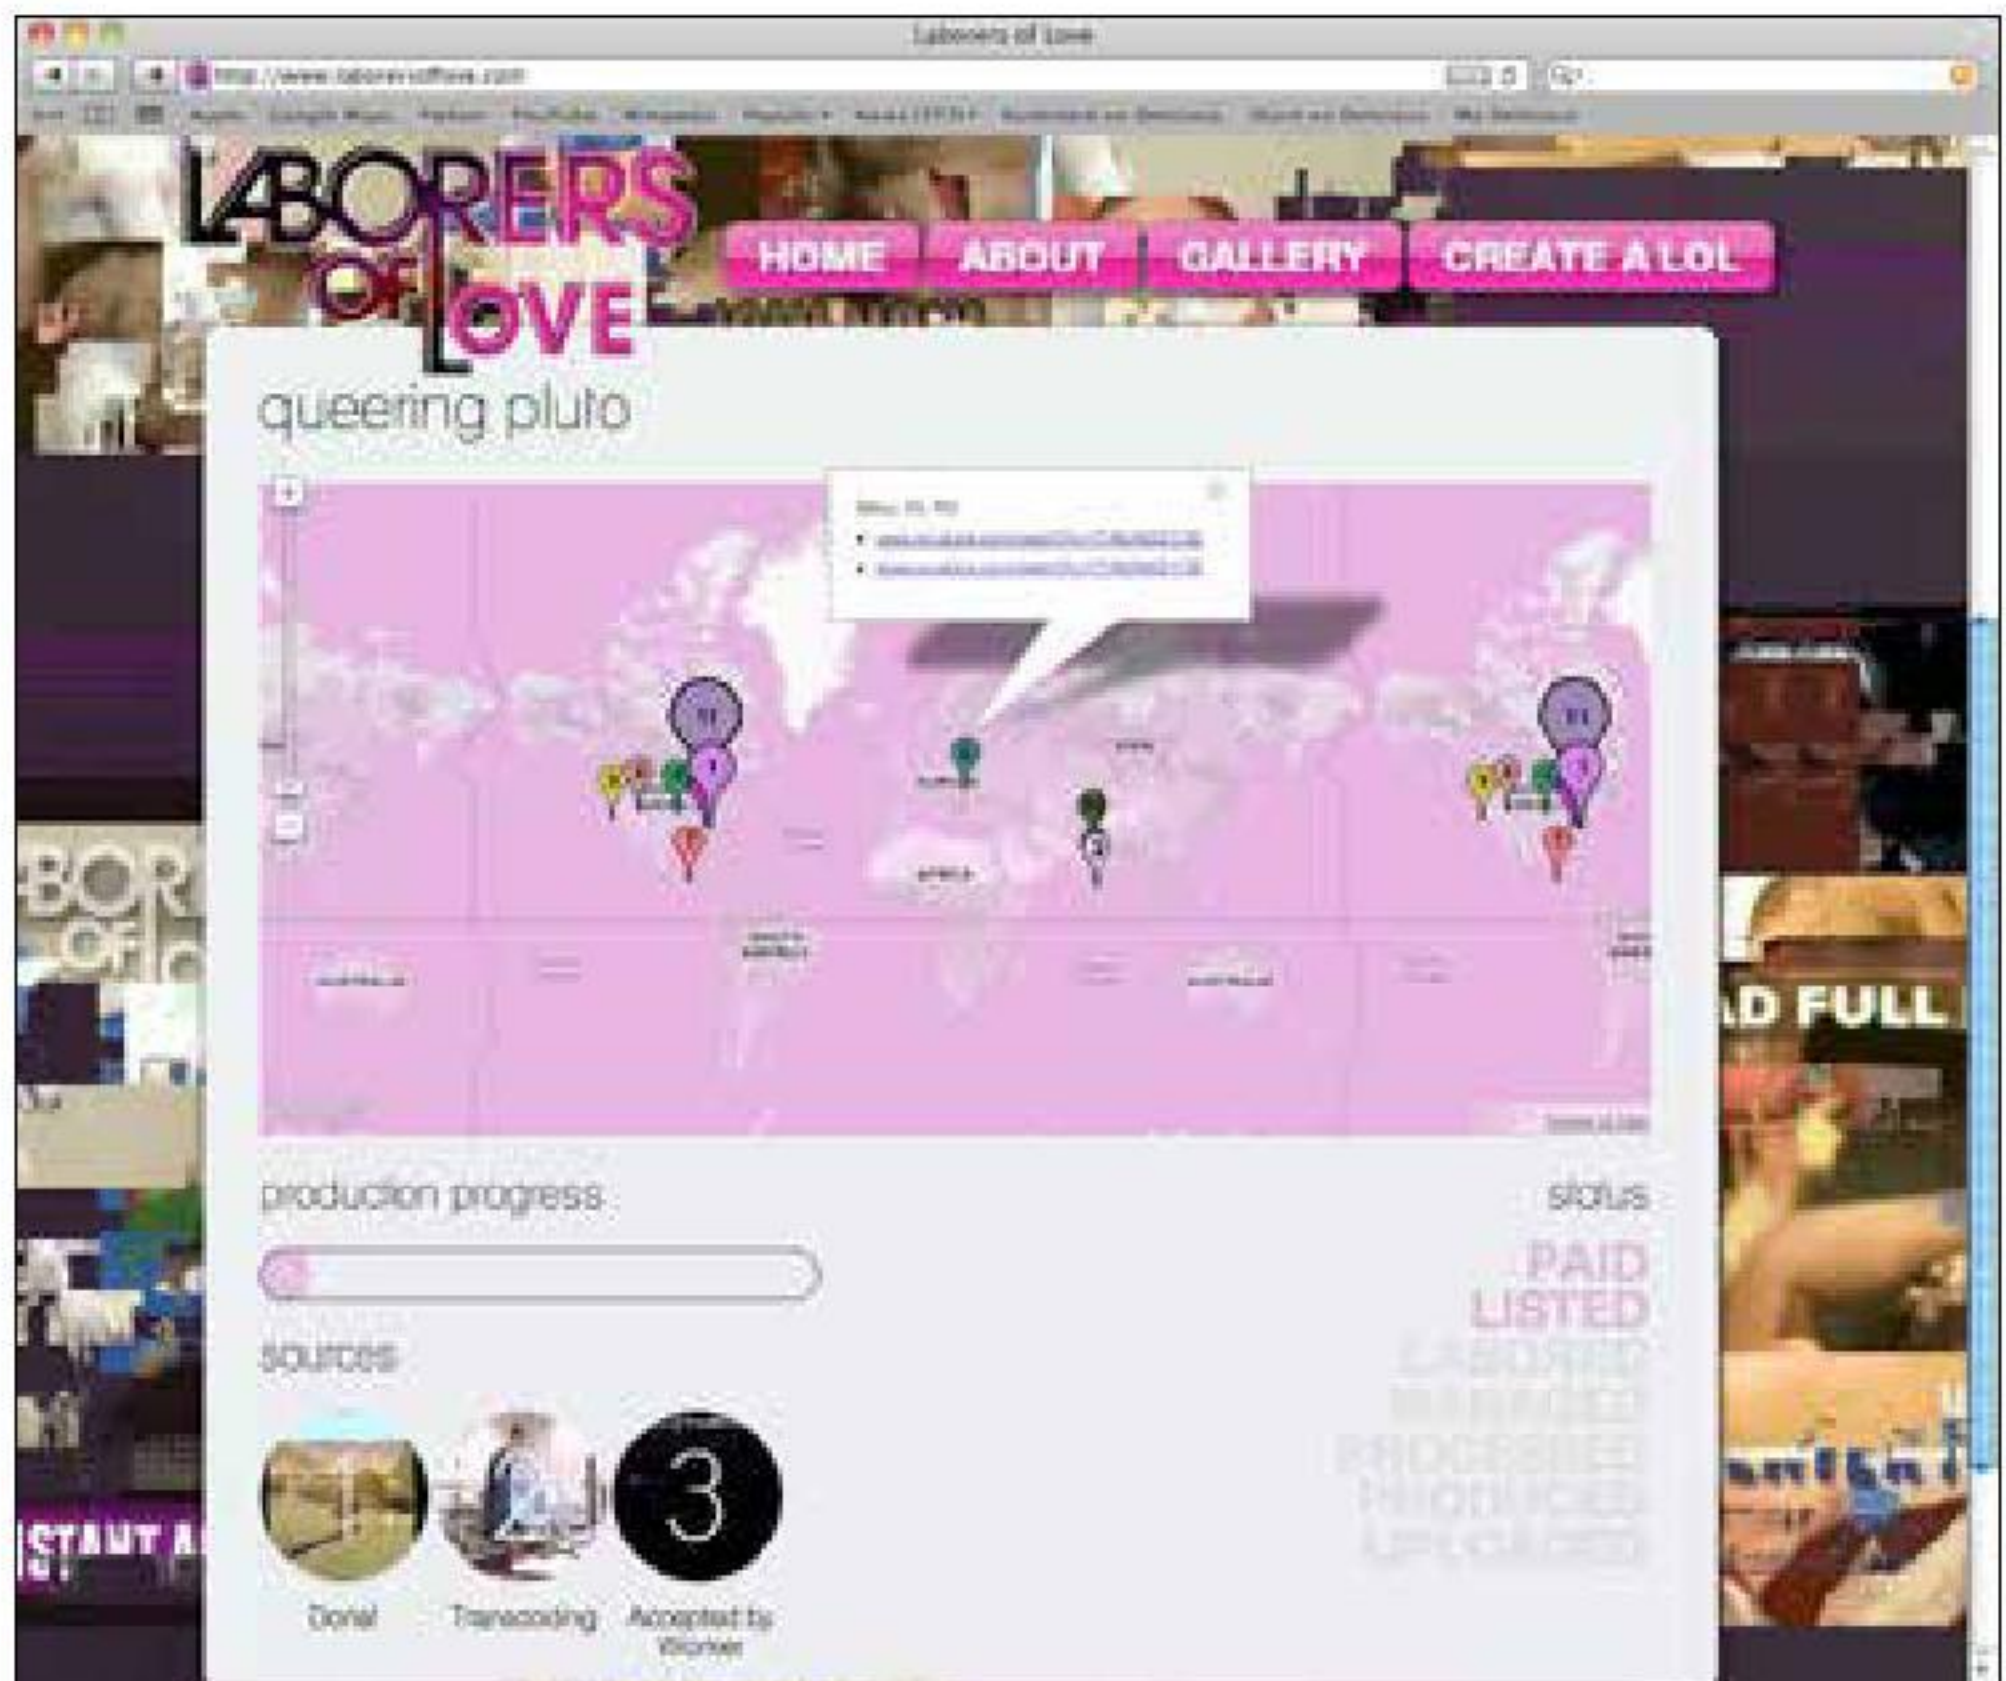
Laborers of Love

http://www.laborersoflove.com

LABORERS OF LOVE

HOME ABOUT GALLERY CREATE A LOL

queering pluto

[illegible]

production progress

status

PAID
LISTED
LABORED
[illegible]
PROCESSED
PRODUCED
UPLOADED

sources

3

Donal
Transcoding
Accepted by Worker

AD FULL

STANT A